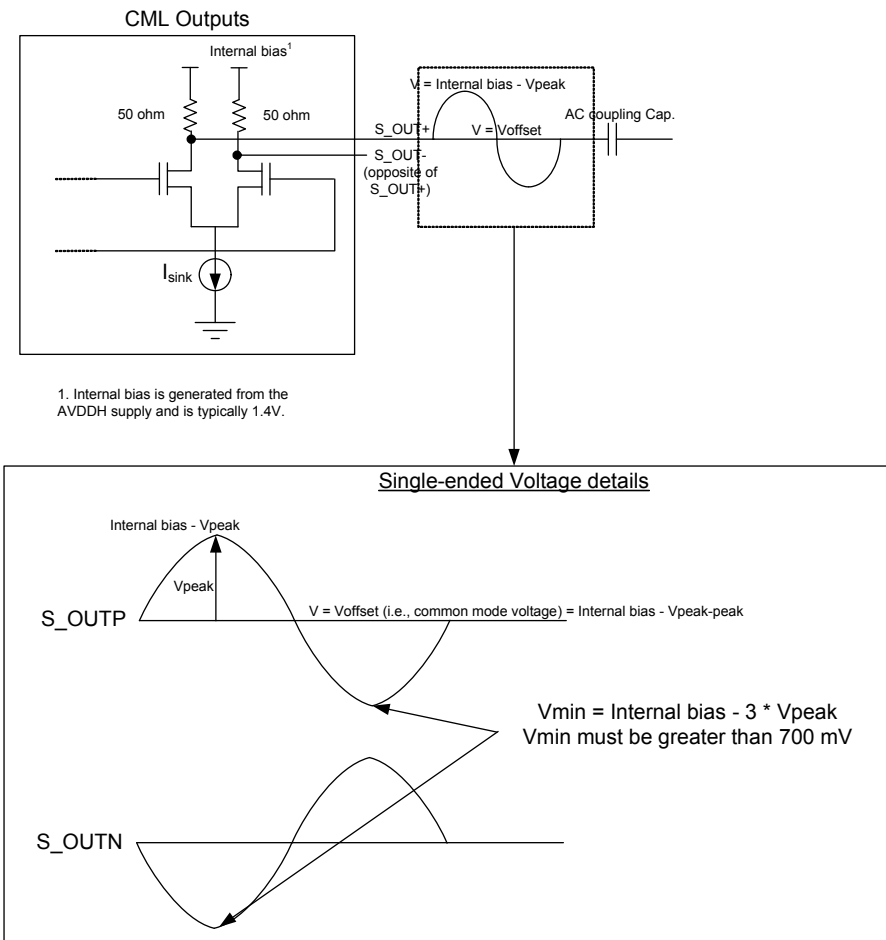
CML Outputs

Internal bias$^1$

50 ohm

50 ohm

$I_{sink}$

V = Internal bias - Vpeak

S_OUT+

V = Voffset

AC coupling Cap.

S_OUT-
(opposite of S_OUT+)

1. Internal bias is generated from the AVDDH supply and is typically 1.4V.

Single-ended Voltage details

Internal bias - Vpeak

Vpeak

S_OUTP

V = Voffset (i.e., common mode voltage) = Internal bias - Vpeak-peak

Vmin = Internal bias - 3 * Vpeak
Vmin must be greater than 700 mV

S_OUTN